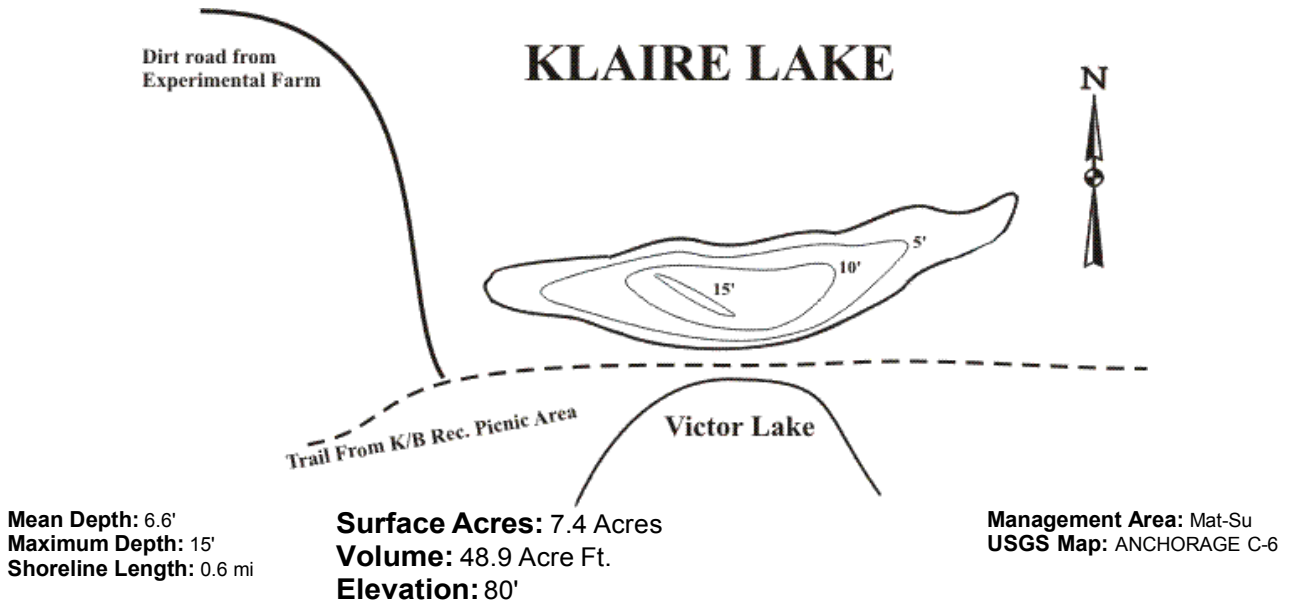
Dirt road from Experimental Farm

KLAIRE LAKE

N

5'

10'

15'

Trail From K/B Rec. Picnic Area

Victor Lake

Mean Depth: 6.6'
Maximum Depth: 15'
Shoreline Length: 0.6 mi

Surface Acres: 7.4 Acres
Volume: 48.9 Acre Ft.
Elevation: 80'

Management Area: Mat-Su
USGS Map: ANCHORAGE C-6